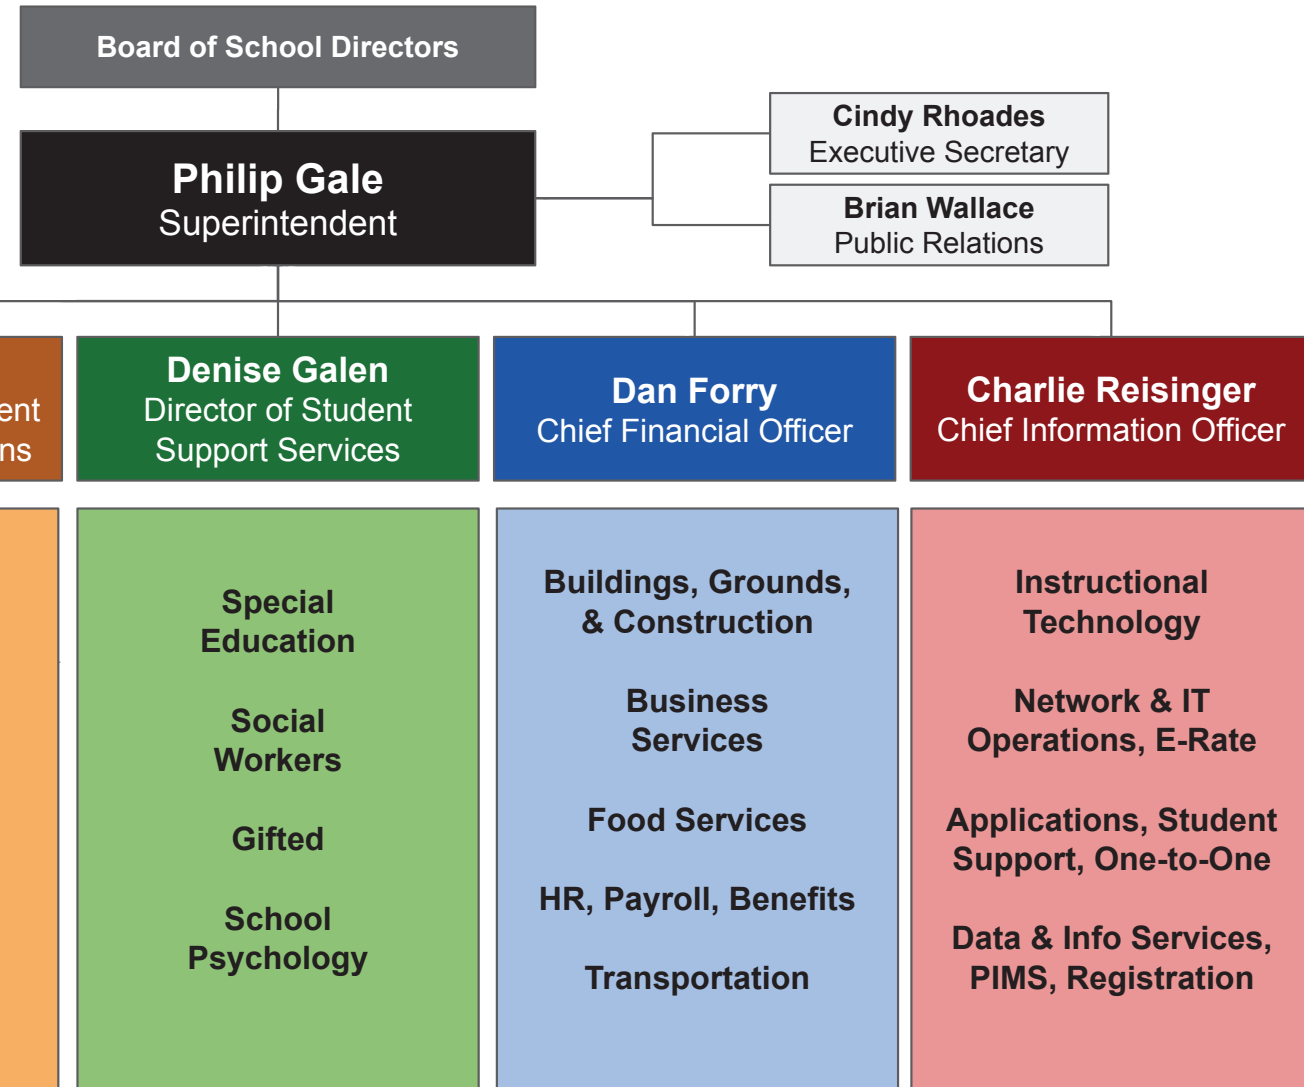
Board of School Directors

Philip Gale
Superintendent

Cindy Rhoades
Executive Secretary

Brian Wallace
Public Relations

ent
ns

Denise Galen
Director of Student Support Services

Dan Forry
Chief Financial Officer

Charlie Reisinger
Chief Information Officer

Special Education

Social Workers

Gifted

School Psychology

Buildings, Grounds, & Construction

Business Services

Food Services

HR, Payroll, Benefits

Transportation

Instructional Technology

Network & IT Operations, E-Rate

Applications, Student Support, One-to-One

Data & Info Services, PIMS, Registration